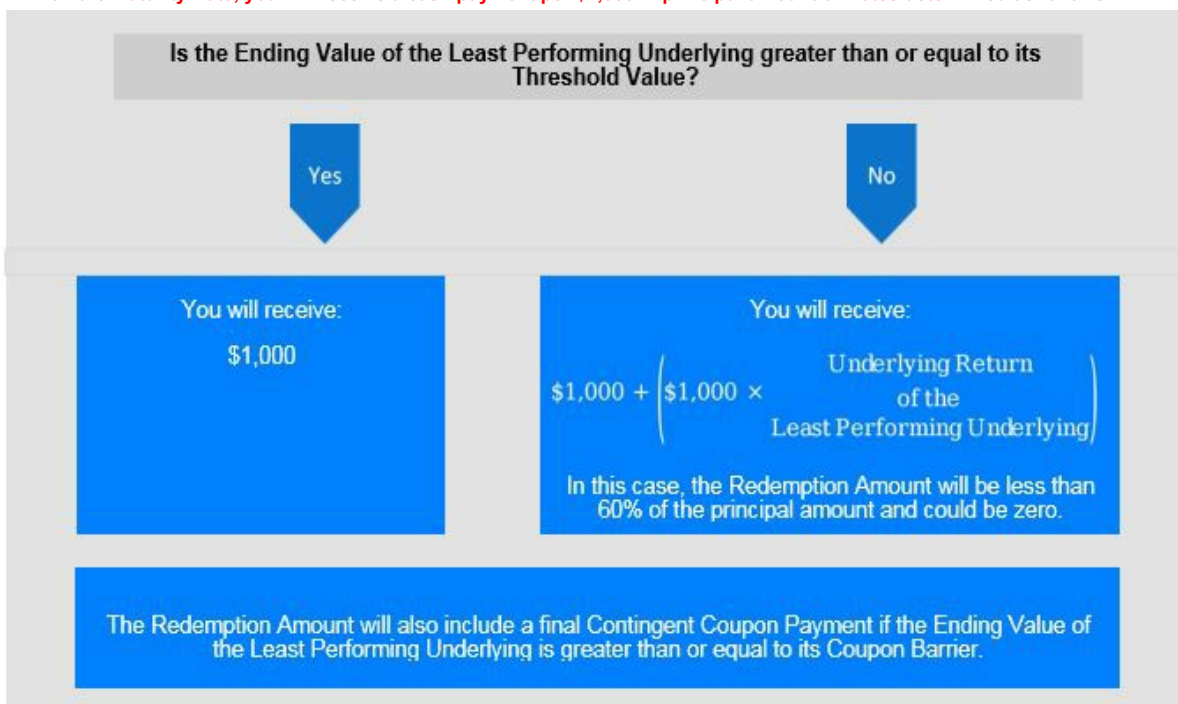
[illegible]

Is the Ending Value of the Least Performing Underlying greater than or equal to its Threshold Value?

Yes

No

You will receive:

$1,000

You will receive:

$\$1{,}000 + \left(\$1{,}000 \times \begin{matrix}\text{Underlying Return} \\ \text{of the} \\ \text{Least Performing Underlying}\end{matrix}\right)$

In this case, the Redemption Amount will be less than 60% of the principal amount and could be zero.

The Redemption Amount will also include a final Contingent Coupon Payment if the Ending Value of the Least Performing Underlying is greater than or equal to its Coupon Barrier.